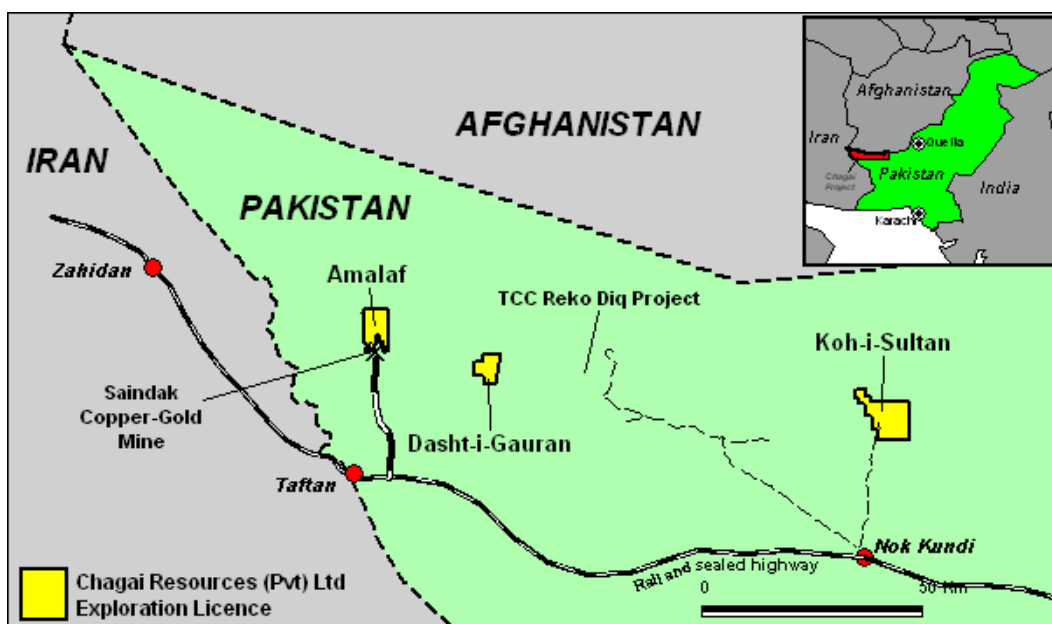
AFGHANISTAN

IRAN

PAKISTAN

Afghanistan

Iran

Quetta

Chagai Project

Pakistan

India

Karachi

Zahidan

Amalaf

TCC Reko Diq Project

Koh-i-Sultan

Saindak Copper-Gold Mine

Dasht-i-Gauran

Taftan

Nok Kundi

Rail and sealed highway

0

50 Km

Chagai Resources (Pvt) Ltd Exploration Licence